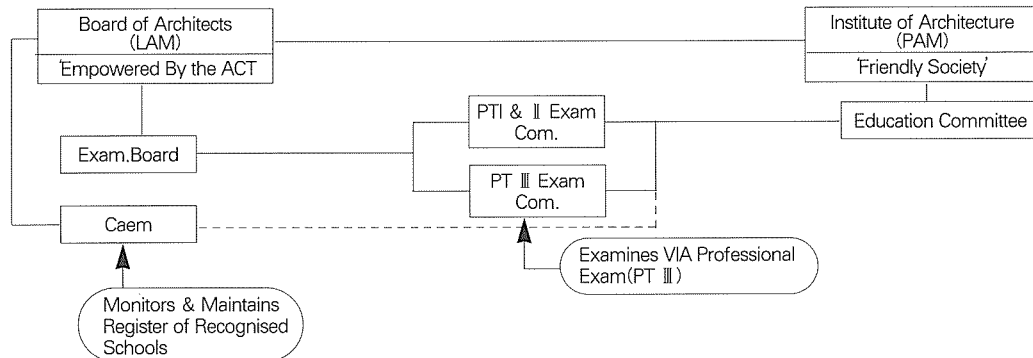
Board of Architects (LAM)
'Empowered By the ACT

Institute of Architecture (PAM)
'Friendly Society'

Exam.Board

PTI & Ⅱ Exam Com.

PT Ⅲ Exam Com.

Education Committee

Caem

Examines VIA Professional Exam(PT Ⅲ)

Monitors & Maintains Register of Recognised Schools